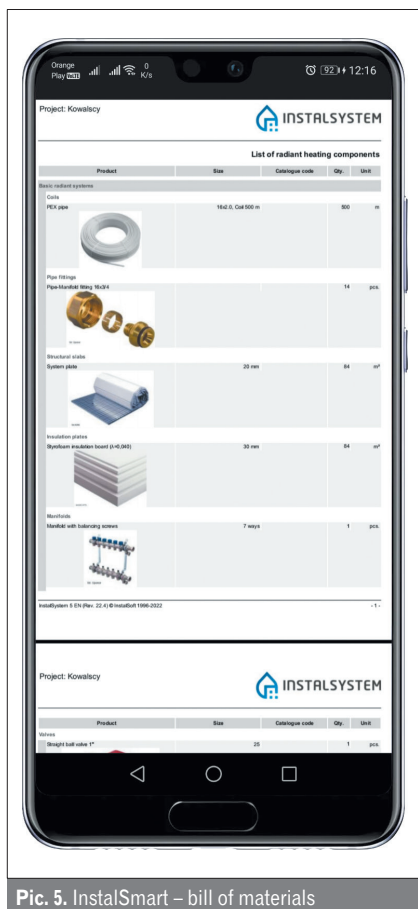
Orange Play VoLTE 0 K/s 92 12:16

Project: Kowalscy

INSTALSYSTEM

List of radiant heating components

| Product | Size | Catalogue code | Qty. | Unit |
|---|---|---|---|---|
| Basic radiant systems | | | | |
| Coils | | | | |
| PEX pipe | 16x2.0, Coil 500 m | | 500 | m |
| Pipe fittings | | | | |
| Pipe-Manifold fitting 16x3/4 | | | 14 | pcs. |
| Structural slabs | | | | |
| System plate | 20 mm | | 84 | m² |
| Insulation plates | | | | |
| Styrofoam insulation board (λ=0,040) | 30 mm | | 84 | m² |
| Manifolds | | | | |
| Manifold with balancing screws | 7 ways | | 1 | pcs. |

InstalSystem 5 EN (Rev. 22.4) © InstalSoft 1996-2022 - 1 -

Project: Kowalscy

INSTALSYSTEM

| Product | Size | Catalogue code | Qty. | Unit |
|---|---|---|---|---|
| Valves | | | | |
| Straight ball valve 1" | 25 | | 1 | pcs. |

Pic. 5. InstalSmart – bill of materials